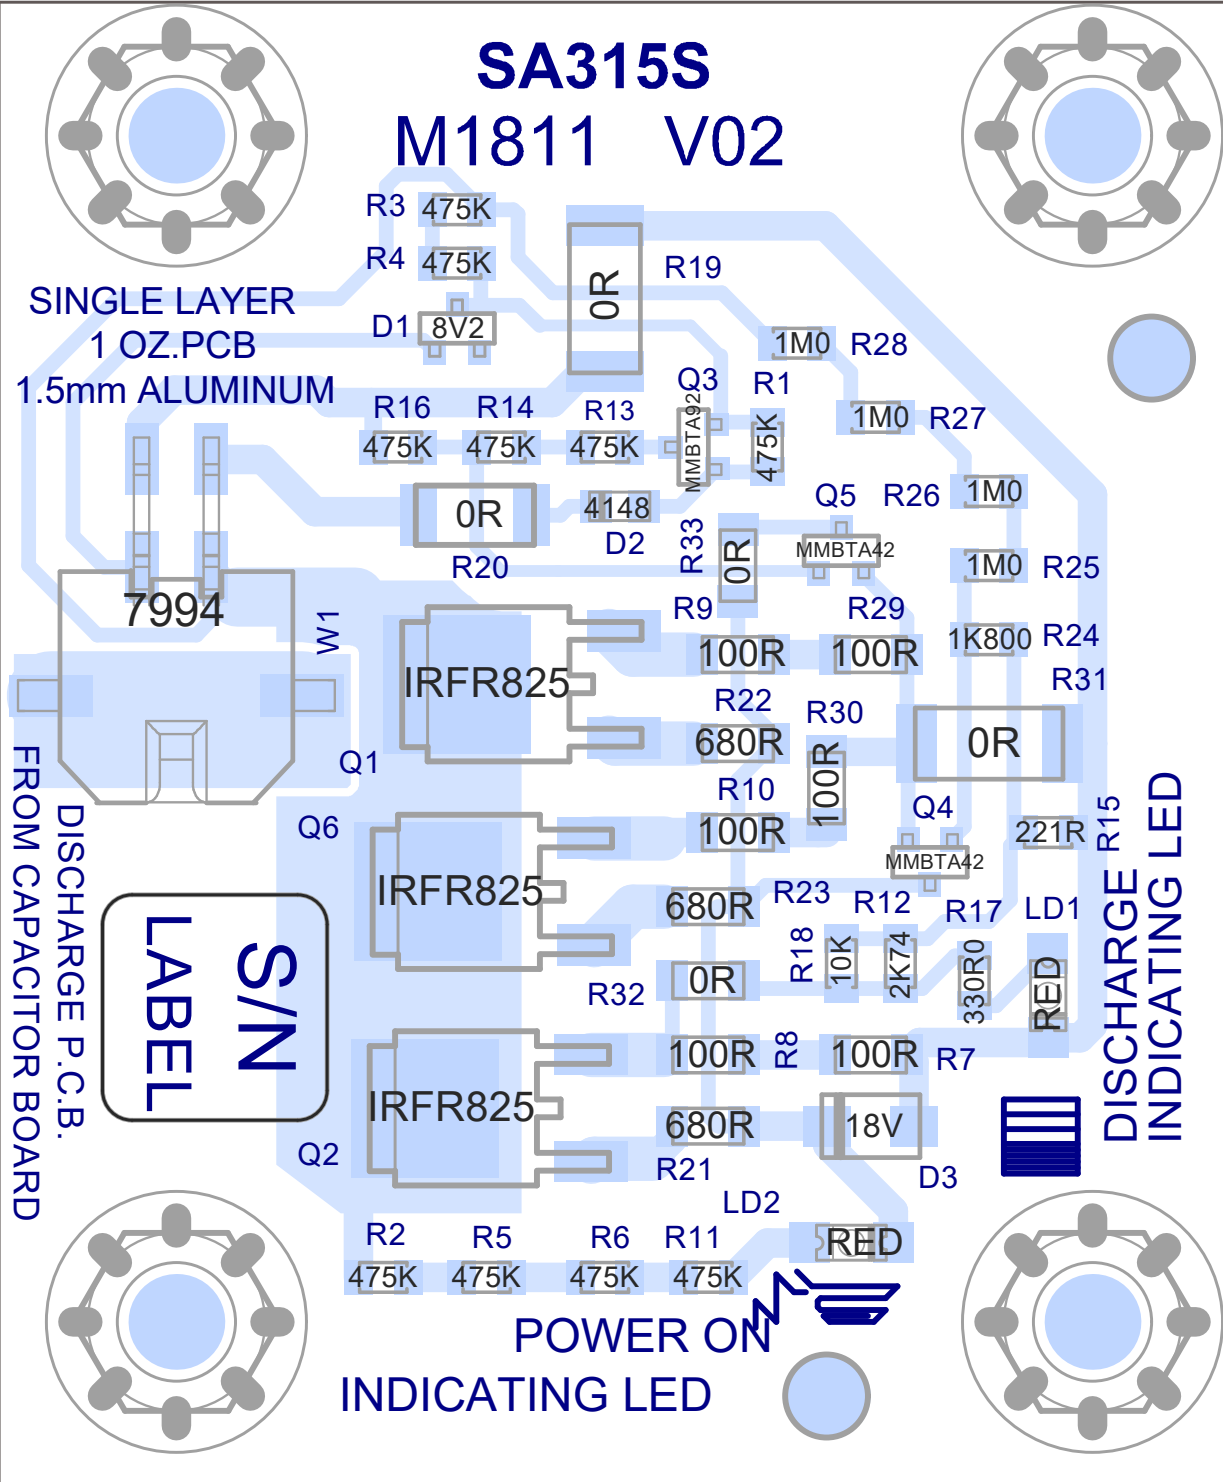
SA315S
M1811 V02

SINGLE LAYER
1 OZ.PCB
1.5mm ALUMINUM

R3 475K
R4 475K
D1 8V2
0R
R19
1M0 R28
Q3
R1
R16 R14 R13
475K 475K 475K
MMBTA92
475K
1M0 R27
0R
4148
D2
Q5 R26 1M0
R20
R33
0R
MMBTA42
1M0 R25
7994
W1
IRFR825
R9
100R
R29
100R
1K800 R24
R31
R22
680R
R30
0R
Q1
R10
100R
100R
Q4
221R R15
Q6
IRFR825
MMBTA42
680R
R23
R12
R17
LD1
R18
10K
2K74
330R0
RED
DISCHARGE
INDICATING LED
S/N
LABEL
R32
0R
100R
R8
100R
R7
IRFR825
680R
18V
Q2
R21
D3
DISCHARGE P.C.B.
FROM CAPACITOR BOARD
LD2
R2 R5 R6 R11
475K 475K 475K 475K
RED
POWER ON
INDICATING LED